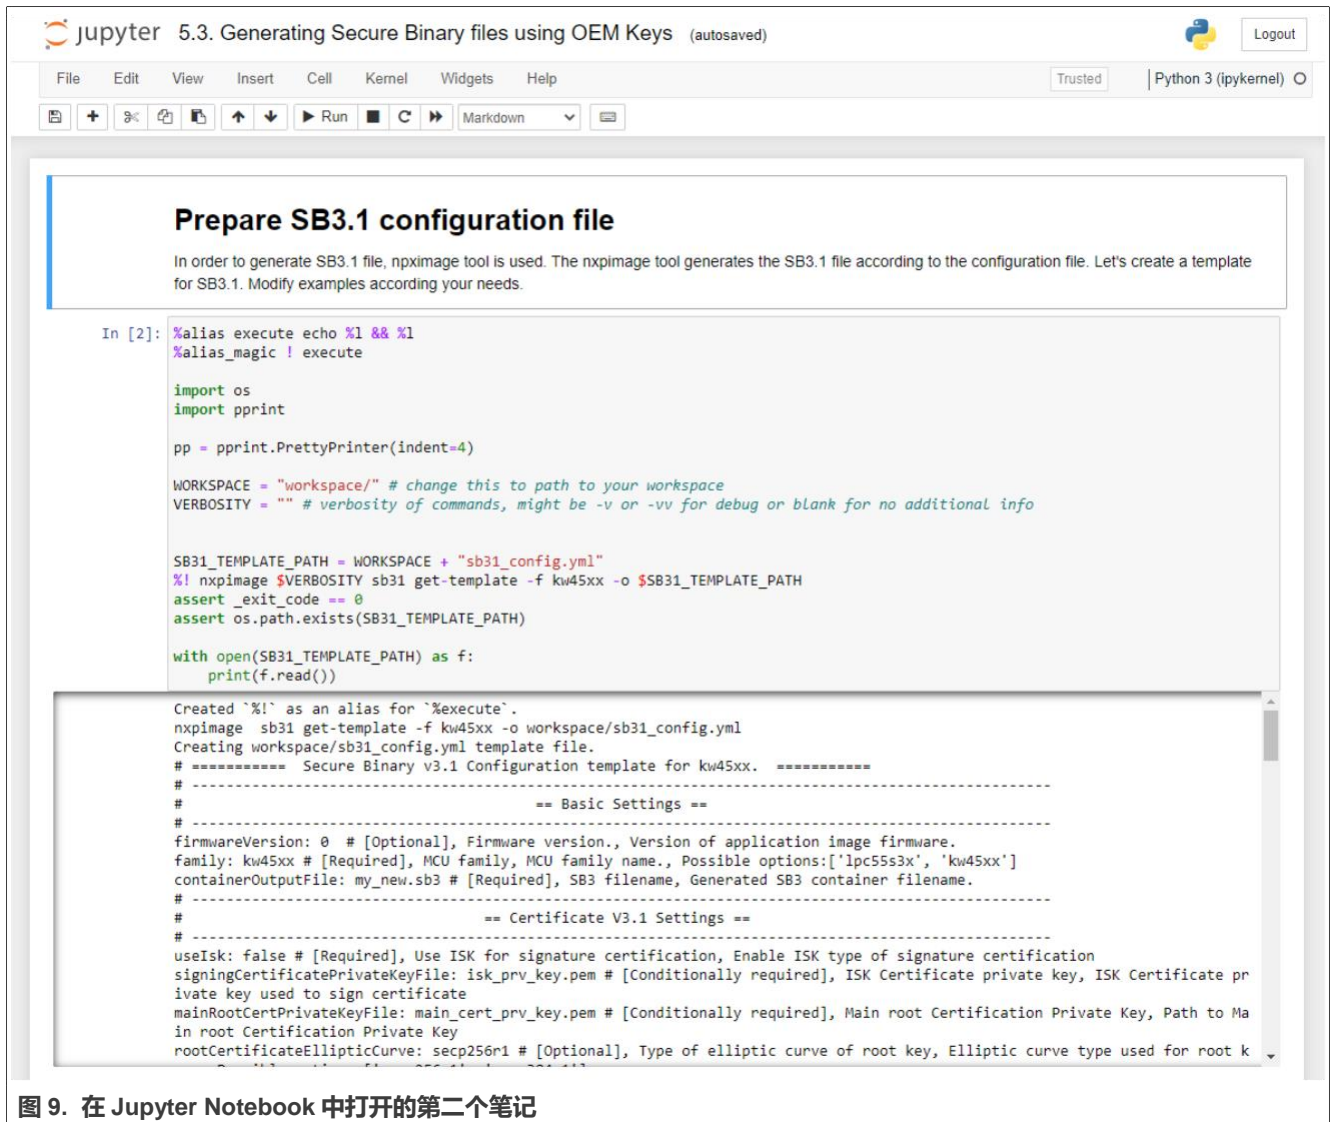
jupyter 5.3. Generating Secure Binary files using OEM Keys (autosaved)

Logout

File Edit View Insert Cell Kernel Widgets Help

Trusted

Python 3 (ipykernel)

Run

Markdown

Prepare SB3.1 configuration file

In order to generate SB3.1 file, npximage tool is used. The nxpimage tool generates the SB3.1 file according to the configuration file. Let's create a template for SB3.1. Modify examples according your needs.

In [2]:
```
%alias execute echo %l && %l
%alias_magic ! execute

import os
import pprint

pp = pprint.PrettyPrinter(indent=4)

WORKSPACE = "workspace/" # change this to path to your workspace
VERBOSITY = "" # verbosity of commands, might be -v or -vv for debug or blank for no additional info


SB31_TEMPLATE_PATH = WORKSPACE + "sb31_config.yml"
%! nxpimage $VERBOSITY sb31 get-template -f kw45xx -o $SB31_TEMPLATE_PATH
assert _exit_code == 0
assert os.path.exists(SB31_TEMPLATE_PATH)

with open(SB31_TEMPLATE_PATH) as f:
    print(f.read())
```

```
Created `%!` as an alias for `%execute`.
nxpimage  sb31 get-template -f kw45xx -o workspace/sb31_config.yml
Creating workspace/sb31_config.yml template file.
# ===========  Secure Binary v3.1 Configuration template for kw45xx.  ===========
# ----------------------------------------------------------------------------------------------------
#                                        == Basic Settings ==
# ----------------------------------------------------------------------------------------------------
firmwareVersion: 0  # [Optional], Firmware version., Version of application image firmware.
family: kw45xx # [Required], MCU family, MCU family name., Possible options:['lpc55s3x', 'kw45xx']
containerOutputFile: my_new.sb3 # [Required], SB3 filename, Generated SB3 container filename.
# ----------------------------------------------------------------------------------------------------
#                                    == Certificate V3.1 Settings ==
# ----------------------------------------------------------------------------------------------------
useIsk: false # [Required], Use ISK for signature certification, Enable ISK type of signature certification
signingCertificatePrivateKeyFile: isk_prv_key.pem # [Conditionally required], ISK Certificate private key, ISK Certificate private key used to sign certificate
mainRootCertPrivateKeyFile: main_cert_prv_key.pem # [Conditionally required], Main root Certification Private Key, Path to Main root Certification Private Key
rootCertificateEllipticCurve: secp256r1 # [Optional], Type of elliptic curve of root key, Elliptic curve type used for root k
```

图 9. 在 Jupyter Notebook 中打开的第二个笔记